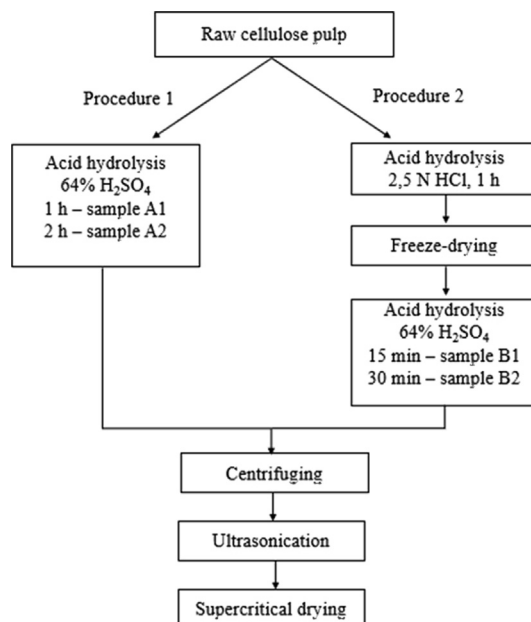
Raw cellulose pulp

Procedure 1

Procedure 2

Acid hydrolysis
64% $H_2SO_4$
1 h – sample A1
2 h – sample A2

Acid hydrolysis
2,5 N HCl, 1 h

Freeze-drying

Acid hydrolysis
64% $H_2SO_4$
15 min – sample B1
30 min – sample B2

Centrifuging

Ultrasonication

Supercritical drying